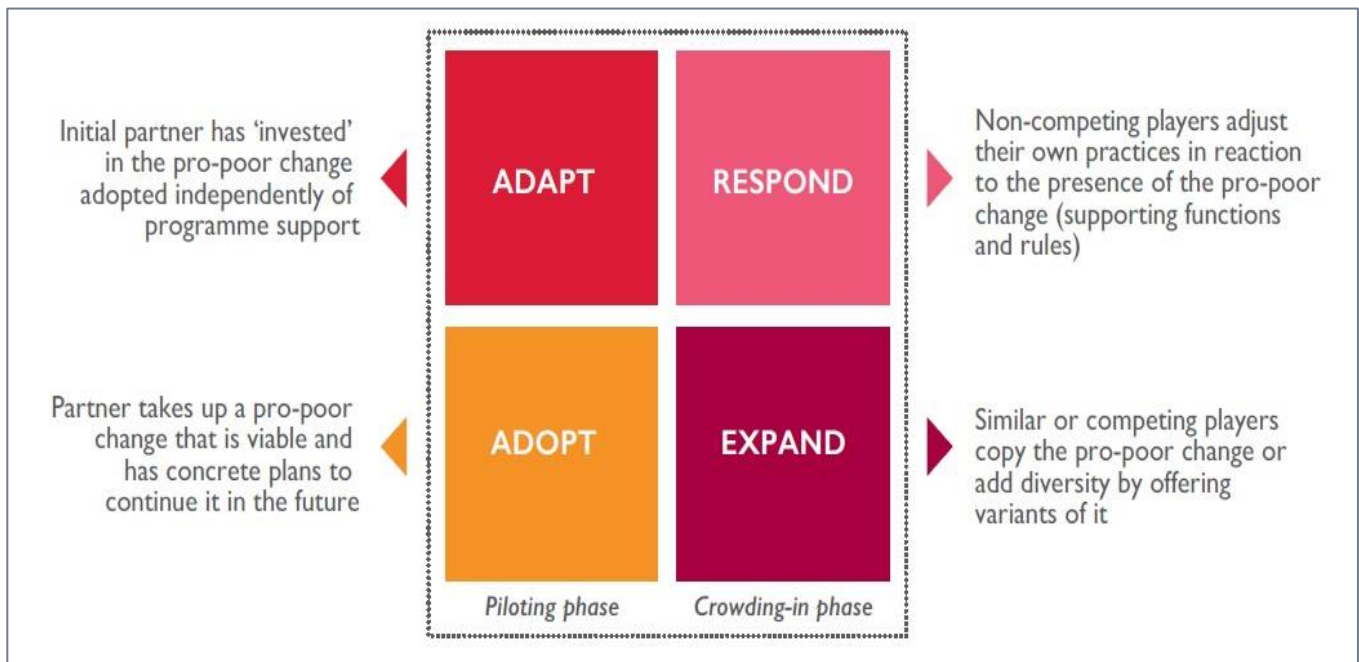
Initial partner has 'invested' in the pro-poor change adopted independently of programme support

ADAPT

RESPOND

Non-competing players adjust their own practices in reaction to the presence of the pro-poor change (supporting functions and rules)

Partner takes up a pro-poor change that is viable and has concrete plans to continue it in the future

ADOPT

EXPAND

Similar or competing players copy the pro-poor change or add diversity by offering variants of it

Piloting phase

Crowding-in phase